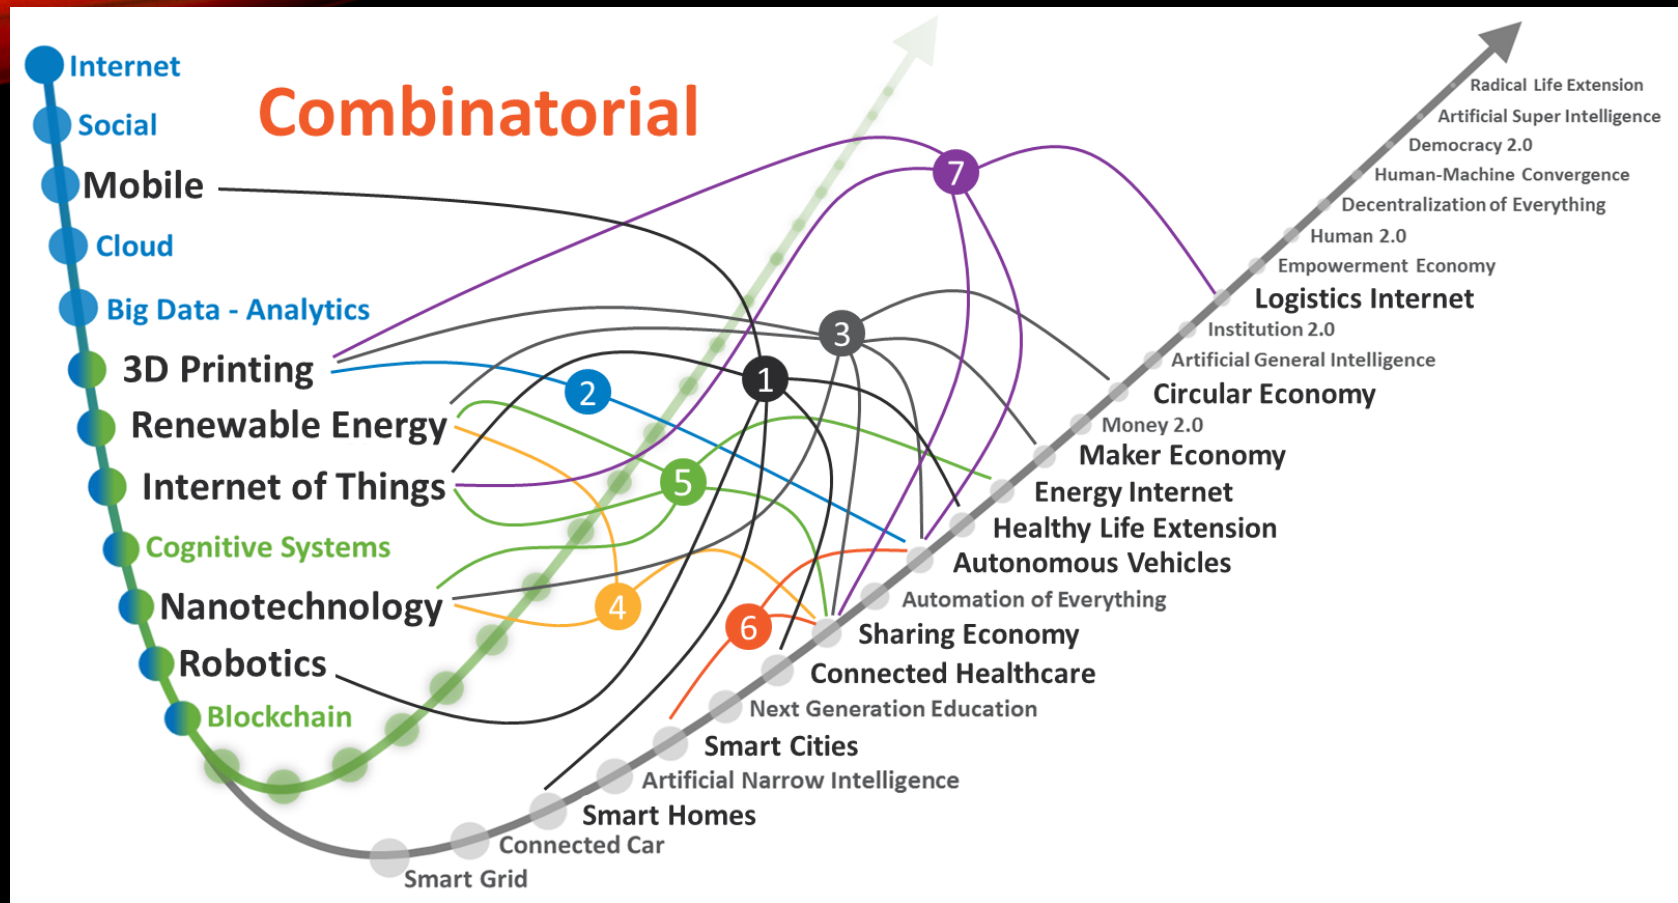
Combinatorial

Internet
Social
Mobile
Cloud
Big Data - Analytics
3D Printing
Renewable Energy
Internet of Things
Cognitive Systems
Nanotechnology
Robotics
Blockchain

1
2
3
4
5
6
7

Radical Life Extension
Artificial Super Intelligence
Democracy 2.0
Human-Machine Convergence
Decentralization of Everything
Human 2.0
Empowerment Economy
Logistics Internet
Institution 2.0
Artificial General Intelligence
Circular Economy
Money 2.0
Maker Economy
Energy Internet
Healthy Life Extension
Autonomous Vehicles
Automation of Everything
Sharing Economy
Connected Healthcare
Next Generation Education
Smart Cities
Artificial Narrow Intelligence
Smart Homes
Connected Car
Smart Grid